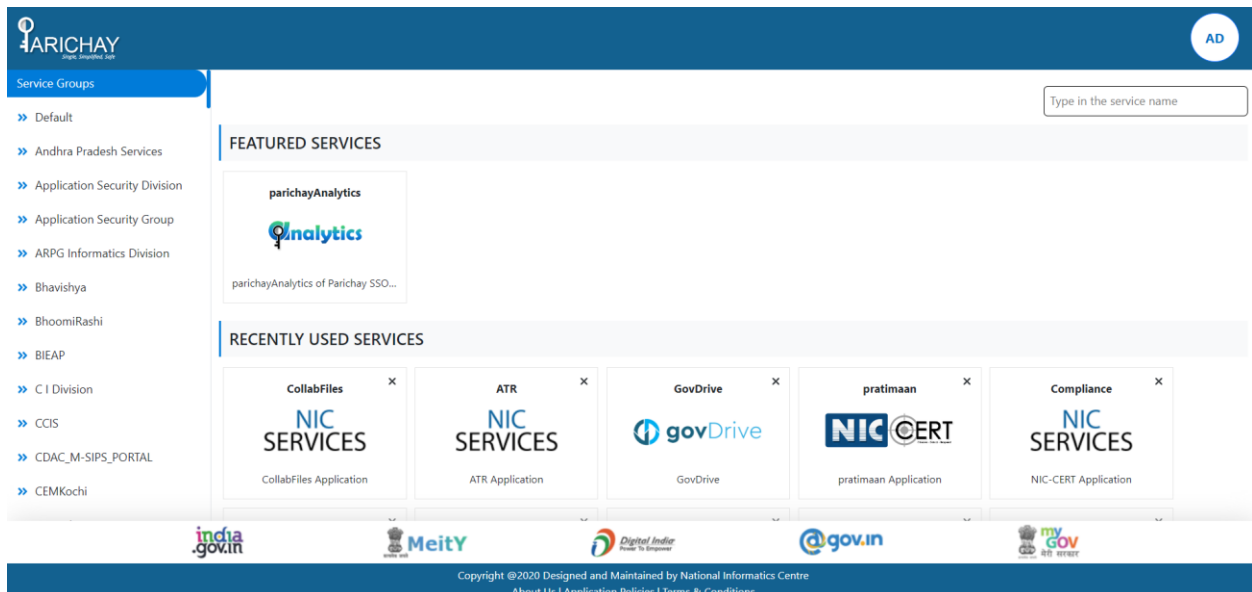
PARICHAY
Simple, Simplified, Safe

AD

Service Groups
» Default
» Andhra Pradesh Services
» Application Security Division
» Application Security Group
» ARPG Informatics Division
» Bhavishya
» BhoomiRashi
» BIEAP
» C I Division
» CCIS
» CDAC_M-SIPS_PORTAL
» CEMKochi

Type in the service name

FEATURED SERVICES

parichayAnalytics
Analytics
parichayAnalytics of Parichay SSO...

RECENTLY USED SERVICES

CollabFiles ×
NIC SERVICES
CollabFiles Application

ATR ×
NIC SERVICES
ATR Application

GovDrive ×
govDrive
GovDrive

pratimaan ×
NIC CERT
pratimaan Application

Compliance ×
NIC SERVICES
NIC-CERT Application

india.gov.in
MeitY
Digital India Power To Empower
@gov.in
myGov मेरी सरकार

Copyright @2020 Designed and Maintained by National Informatics Centre
About Us | Application Policies | Terms & Conditions